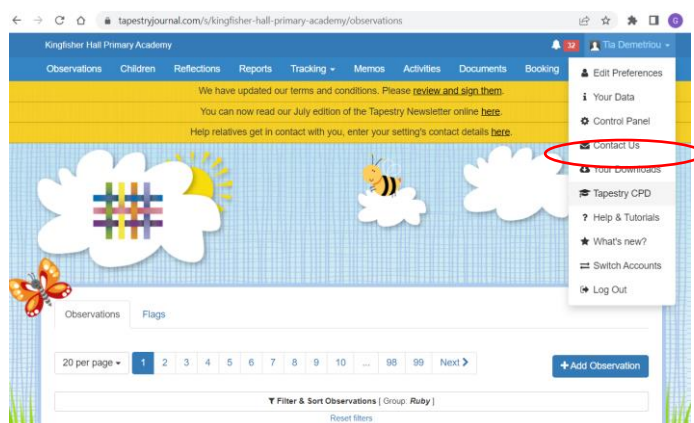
tapestryjournal.com/s/kingfisher-hall-primary-academy/observations

Kingfisher Hall Primary Academy

32 Tia Demetriou

Observations Children Reflections Reports Tracking Memos Activities Documents Booking

We have updated our terms and conditions. Please review and sign them.

You can now read our July edition of the Tapestry Newsletter online here.

Help relatives get in contact with you, enter your setting's contact details here.

Edit Preferences
Your Data
Control Panel
Contact Us
Your Downloads
Tapestry CPD
Help & Tutorials
What's new?
Switch Accounts
Log Out

Observations Flags

20 per page 1 2 3 4 5 6 7 8 9 10 ... 98 99 Next

+ Add Observation

Filter & Sort Observations [ Group: Ruby ]

Reset filters